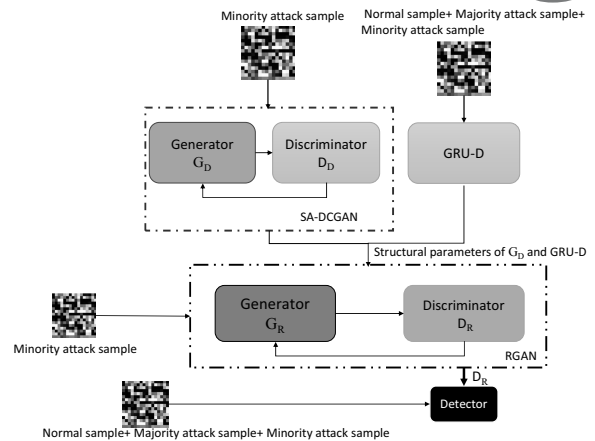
Minority attack sample

Normal sample+ Majority attack sample+ Minority attack sample

Generator $G_D$

Discriminator $D_D$

GRU-D

SA-DCGAN

Structural parameters of $G_D$ and GRU-D

Generator $G_R$

Discriminator $D_R$

Minority attack sample

RGAN

$D_R$

Detector

Normal sample+ Majority attack sample+ Minority attack sample